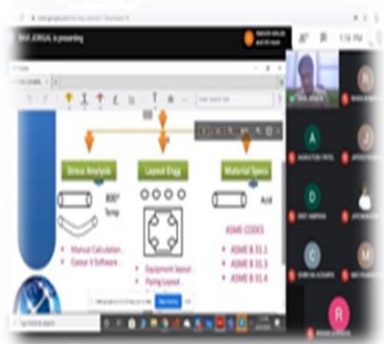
RAVI JORIGAL is presenting

Stress Analysis

Layout Engg

Material Specs

800°
Temp

Acid

Manual Calculation
Caesar II Software

Equipment layout
Piping Layout

ASME CODES
ASME B 31.1
ASME B 31.3
ASME B 31.4

A
D
C
R